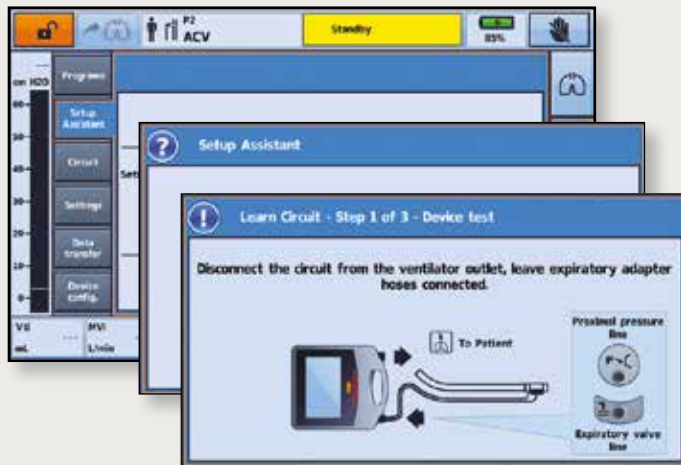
P2
ACV
Standby
85%
cm H2O
60
50
40
30
20
10
0
Programs
Setup Assistant
Circuit
Settings
Data transfer
Device config.
Vti
mL
MVi
L/min
Set

Setup Assistant

Learn Circuit - Step 1 of 3 - Device test

Disconnect the circuit from the ventilator outlet, leave expiratory adapter hoses connected.

To Patient
Proximal pressure line
Expiratory valve line